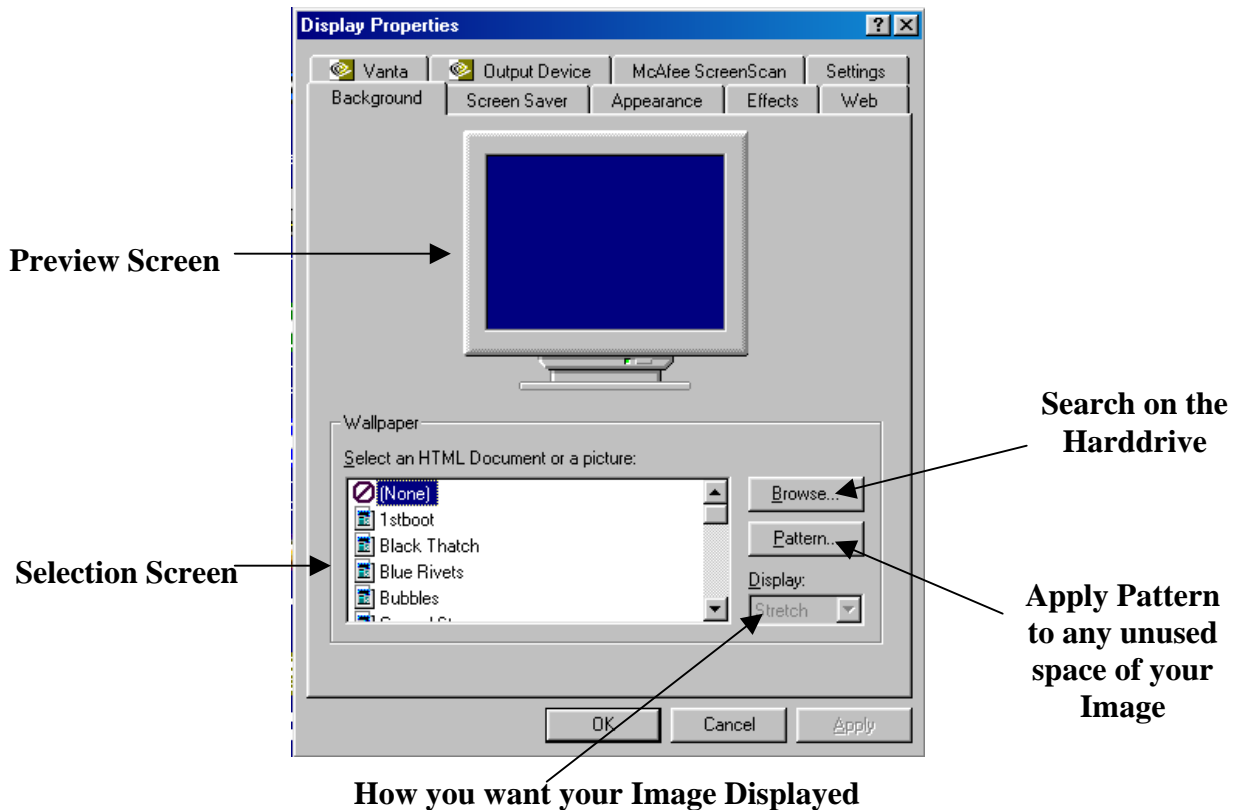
Display Properties

?

Vanta

Output Device

McAfee ScreenScan

Settings

Background

Screen Saver

Appearance

Effects

Web

Preview Screen

Wallpaper

Select an HTML Document or a picture:

(None)

1stboot

Black Thatch

Blue Rivets

Bubbles

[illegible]

Browse...

Pattern...

Display:

Stretch

Search on the Harddrive

Selection Screen

Apply Pattern to any unused space of your Image

OK

Cancel

Apply

How you want your Image Displayed